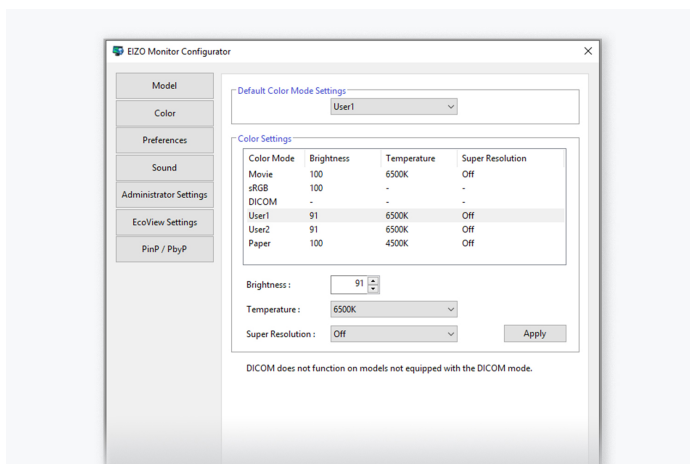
EIZO Monitor Configurator

×

Model

Color

Preferences

Sound

Administrator Settings

EcoView Settings

PinP / PbyP

Default Color Mode Settings

User1

Color Settings

| Color Mode | Brightness | Temperature | Super Resolution |
|---|---|---|---|
| Movie | 100 | 6500K | Off |
| sRGB | 100 | - | - |
| DICOM | - | - | - |
| User1 | 91 | 6500K | Off |
| User2 | 91 | 6500K | Off |
| Paper | 100 | 4500K | Off |

Brightness : 91

Temperature : 6500K

Super Resolution : Off

Apply

DICOM does not function on models not equipped with the DICOM mode.